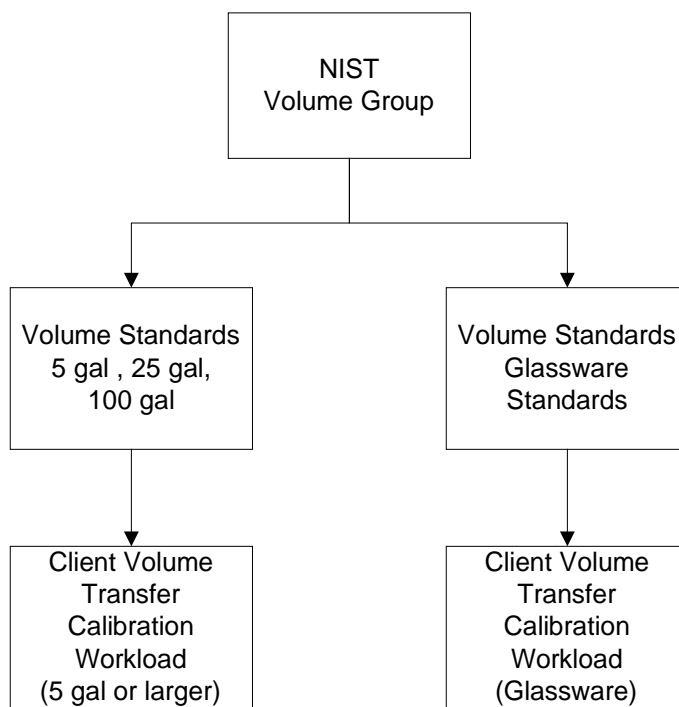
NIST
Volume Group

Volume Standards
5 gal , 25 gal,
100 gal

Volume Standards
Glassware
Standards

Client Volume
Transfer
Calibration
Workload
(5 gal or larger)

Client Volume
Transfer
Calibration
Workload
(Glassware)